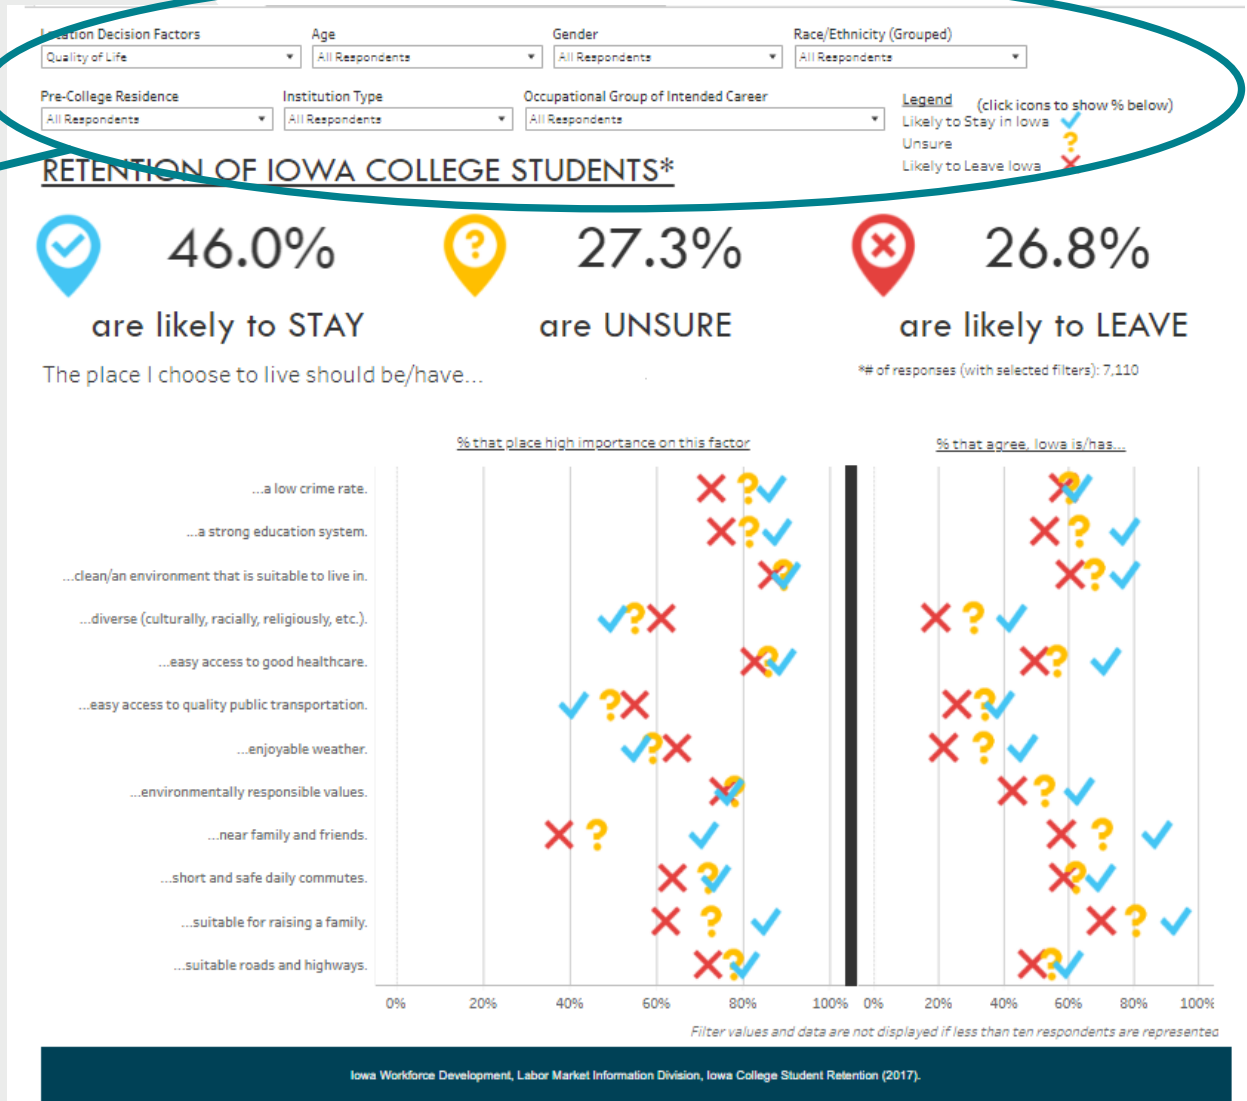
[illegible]ation Decision Factors
Quality of Life

Age
All Respondents

Gender
All Respondents

Race/Ethnicity (Grouped)
All Respondents

Pre-College Residence
All Respondents

Institution Type
All Respondents

Occupational Group of Intended Career
All Respondents

Legend (click icons to show % below)
Likely to Stay in Iowa
Unsure
Likely to Leave Iowa

RETENTION OF IOWA COLLEGE STUDENTS*

46.0%
are likely to STAY

27.3%
are UNSURE

26.8%
are likely to LEAVE

The place I choose to live should be/have...

*# of responses (with selected filters): 7,110

% that place high importance on this factor

% that agree, Iowa is/has...

...a low crime rate.
...a strong education system.
...clean/an environment that is suitable to live in.
...diverse (culturally, racially, religiously, etc.).
...easy access to good healthcare.
...easy access to quality public transportation.
...enjoyable weather.
...environmentally responsible values.
...near family and friends.
...short and safe daily commutes.
...suitable for raising a family.
...suitable roads and highways.

0% 20% 40% 60% 80% 100%
0% 20% 40% 60% 80% 100%

Filter values and data are not displayed if less than ten respondents are represented

Iowa Workforce Development, Labor Market Information Division, Iowa College Student Retention (2017).